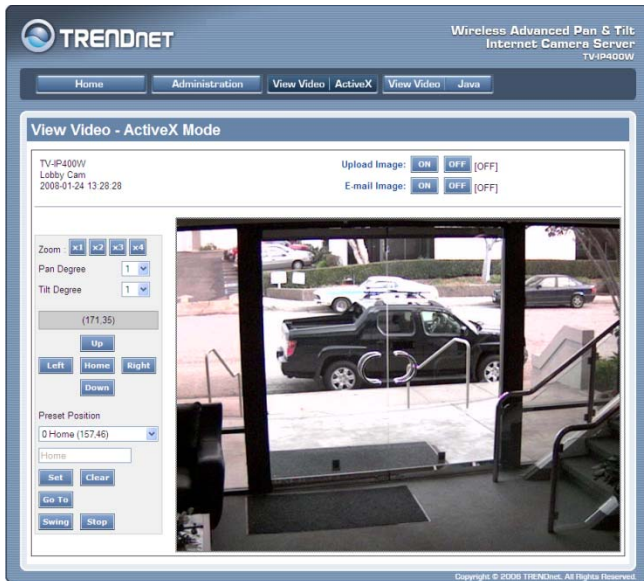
TRENDNET

Wireless Advanced Pan & Tilt Internet Camera Server
TV-IP400W

Home | Administration | View Video | ActiveX | View Video | Java

View Video - ActiveX Mode

TV-IP400W
Lobby Cam
2008-01-24 13:28:28

Upload Image: ON OFF [OFF]
E-mail Image: ON OFF [OFF]

Zoom : x1 x2 x3 x4
Pan Degree 1
Tilt Degree 1

(171,35)

Up
Left Home Right
Down

Preset Position
0 Home (157,46)
Home
Set Clear
Go To
Swing Stop

Copyright © 2006 TRENDnet. All Rights Reserved.